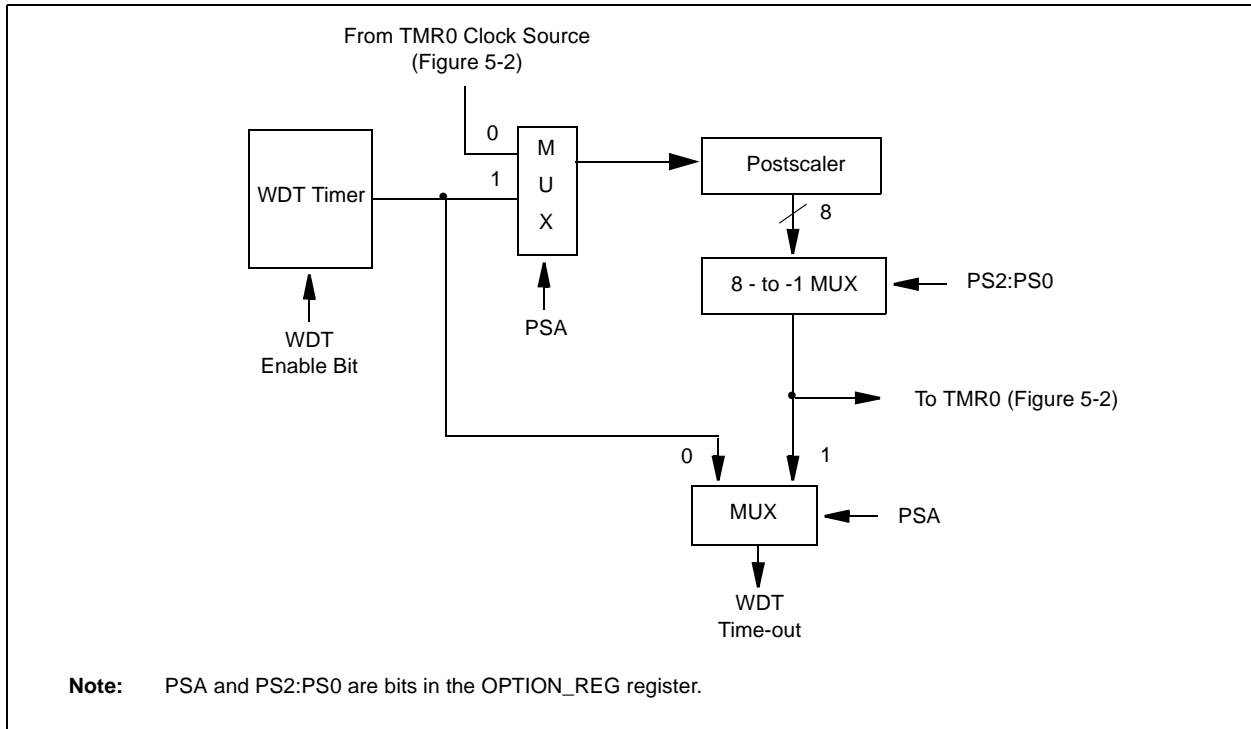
From TMR0 Clock Source
(Figure 5-2)

0
1
M
U
X

WDT Timer

WDT
Enable Bit

PSA

Postscaler

8

8 - to -1 MUX

PS2:PS0

To TMR0 (Figure 5-2)

0
1

MUX

PSA

WDT
Time-out

**Note:** PSA and PS2:PS0 are bits in the OPTION_REG register.